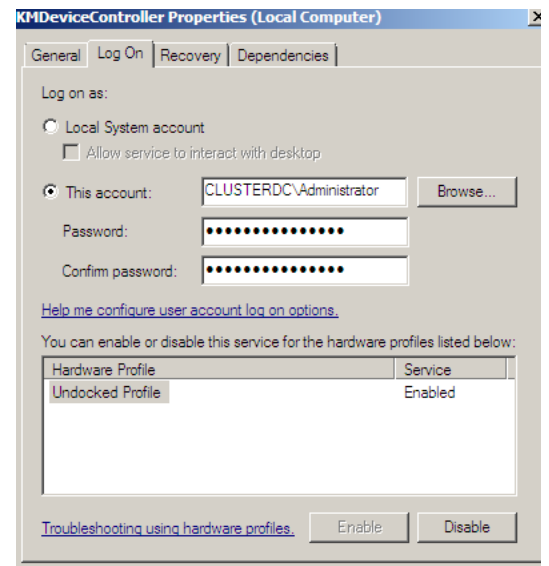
KMDeviceController Properties (Local Computer)

General | Log On | Recovery | Dependencies

Log on as:

Local System account

Allow service to interact with desktop

This account: CLUSTERDC\Administrator Browse...

Password: •••••••••••••••

Confirm password: •••••••••••••••

Help me configure user account log on options.

You can enable or disable this service for the hardware profiles listed below:

| Hardware Profile | Service |
|---|---|
| Undocked Profile | Enabled |

Troubleshooting using hardware profiles. Enable Disable